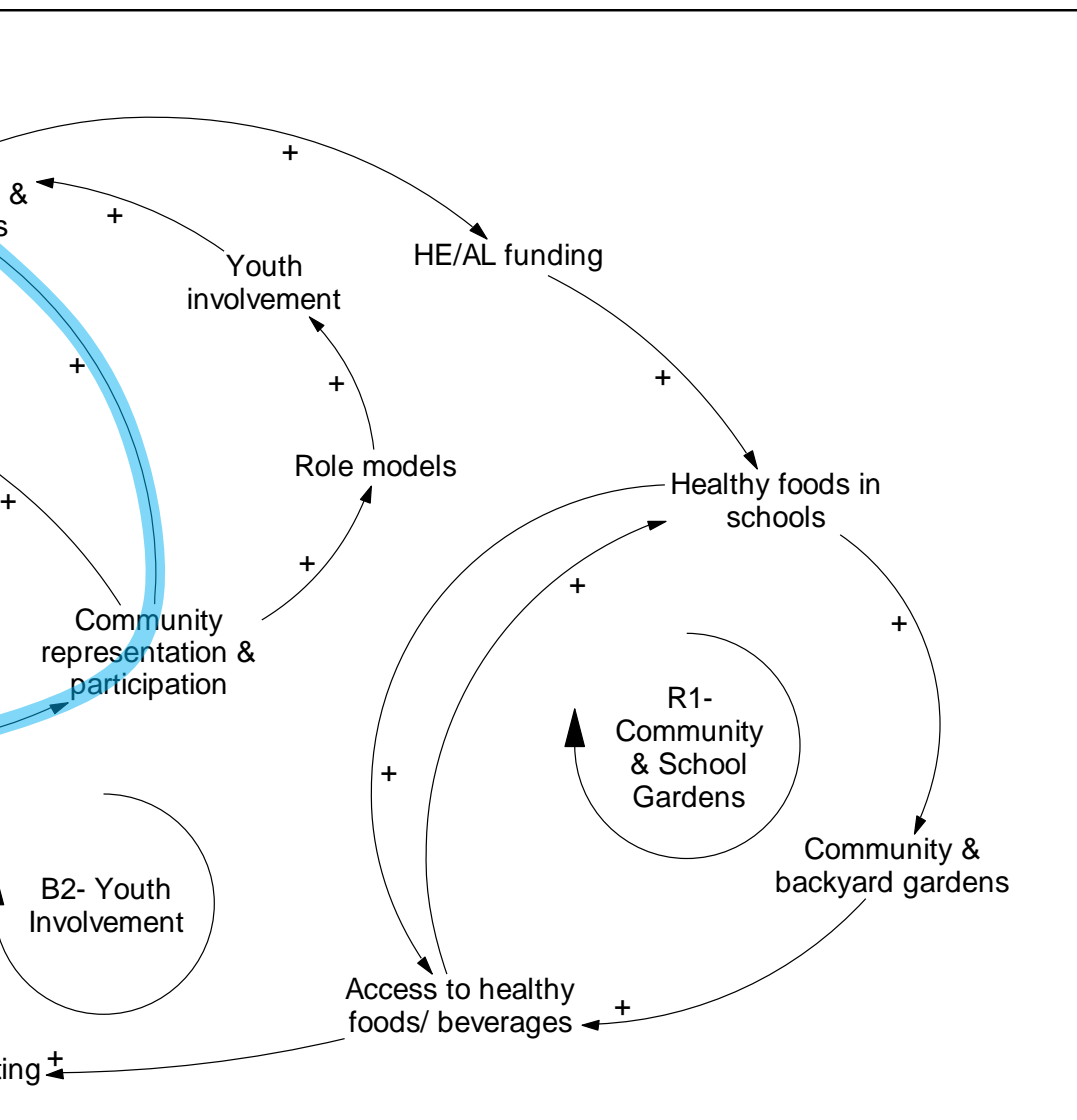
&
s

+

+

Youth involvement

HE/AL funding

+

+

+

Role models

Healthy foods in schools

+

+

+

+

Community representation & participation

R1- Community & School Gardens

+

B2- Youth Involvement

Community & backyard gardens

Access to healthy foods/ beverages

+

ting

+